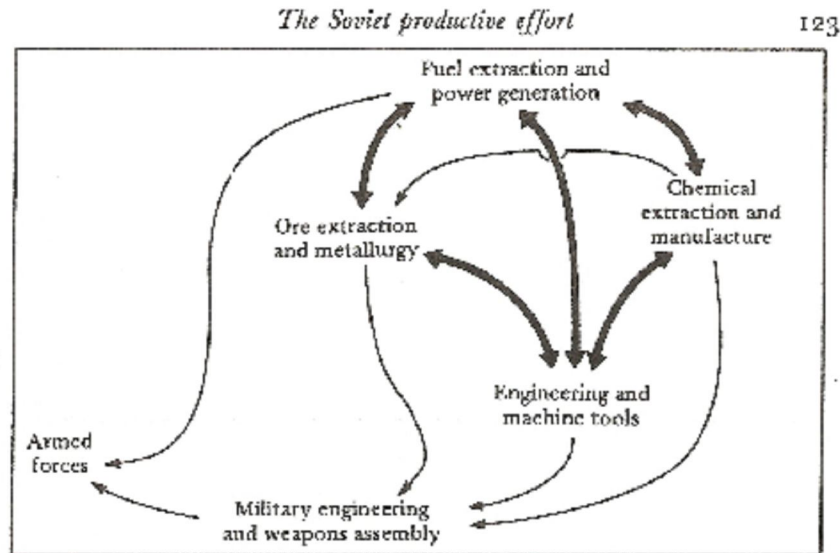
*The Soviet productive effort* 123

Fuel extraction and power generation

Ore extraction and metallurgy

Chemical extraction and manufacture

Engineering and machine tools

Armed forces

Military engineering and weapons assembly